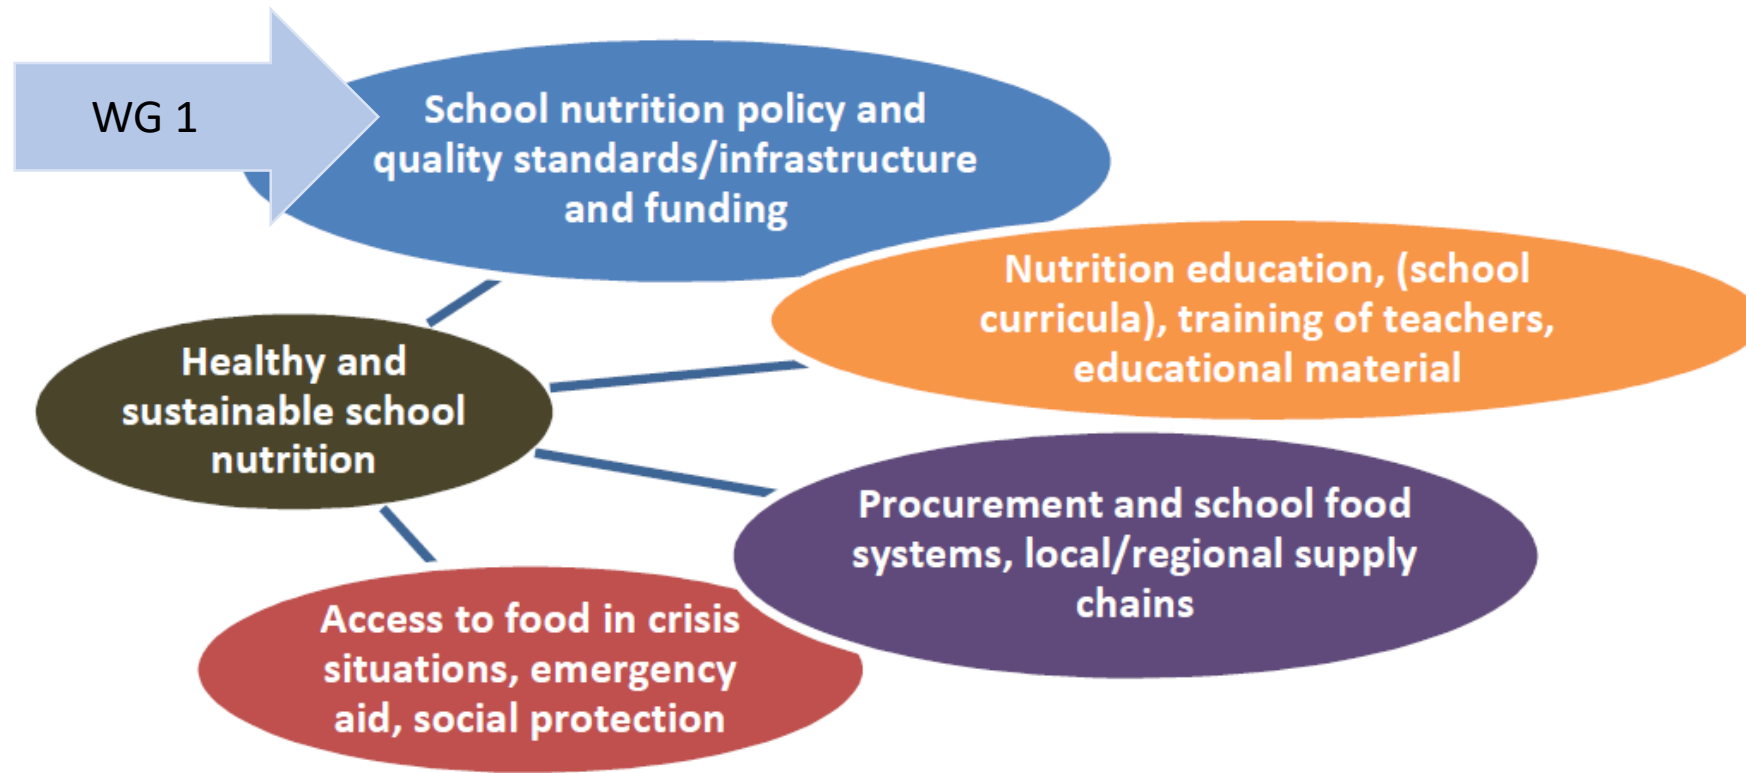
WG 1

School nutrition policy and quality standards/infrastructure and funding

Nutrition education, (school curricula), training of teachers, educational material

Healthy and sustainable school nutrition

Procurement and school food systems, local/regional supply chains

Access to food in crisis situations, emergency aid, social protection